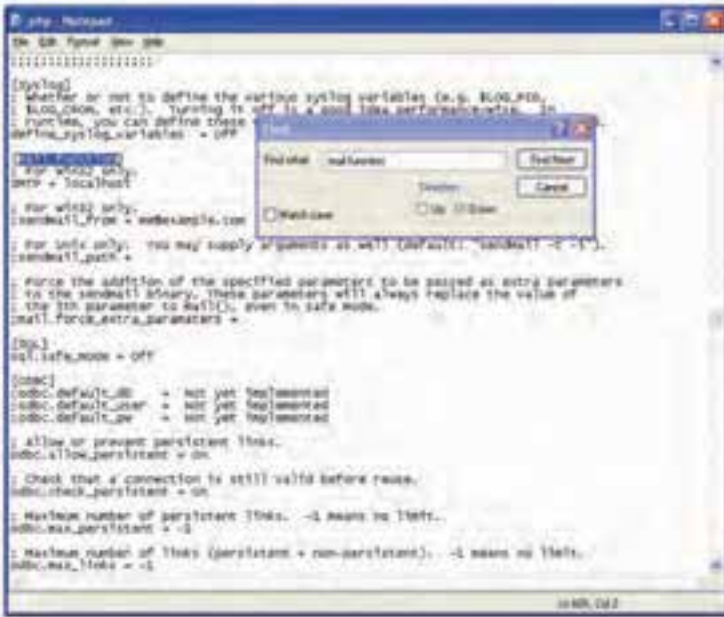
php - Notepad

File Edit Format View Help

;;;;;;;;;;;;;;;;;;;

[Syslog]
; Whether or not to define the various syslog variables (e.g. $LOG_PID, $LOG_CRON, etc.). Turning it off is a good idea performance-wise. In runtime, you can define these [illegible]
define_syslog_variables = Off

[mail function]
; For Win32 only.
SMTP = localhost

; For Win32 only.
;sendmail_from = me@example.com

; For unix only. You may supply arguments as well (default: "sendmail -t -i").
;sendmail_path =

; Force the addition of the specified parameters to be passed as extra parameters to the sendmail binary. These parameters will always replace the value of the 5th parameter to mail(), even in safe mode.
;mail.force_extra_parameters =

[SQL]
sql.safe_mode = Off

[ODBC]
;odbc.default_db = Not yet implemented
;odbc.default_user = Not yet implemented
;odbc.default_pw = Not yet implemented

; Allow or prevent persistent links.
odbc.allow_persistent = On

; Check that a connection is still valid before reuse.
odbc.check_persistent = On

; Maximum number of persistent links. -1 means no limit.
odbc.max_persistent = -1

; Maximum number of links (persistent + non-persistent). -1 means no limit.
odbc.max_links = -1

Find

Find what: mail function

Find Next

Cancel

Direction

Up Down

Match case

Ln 605, Col 2